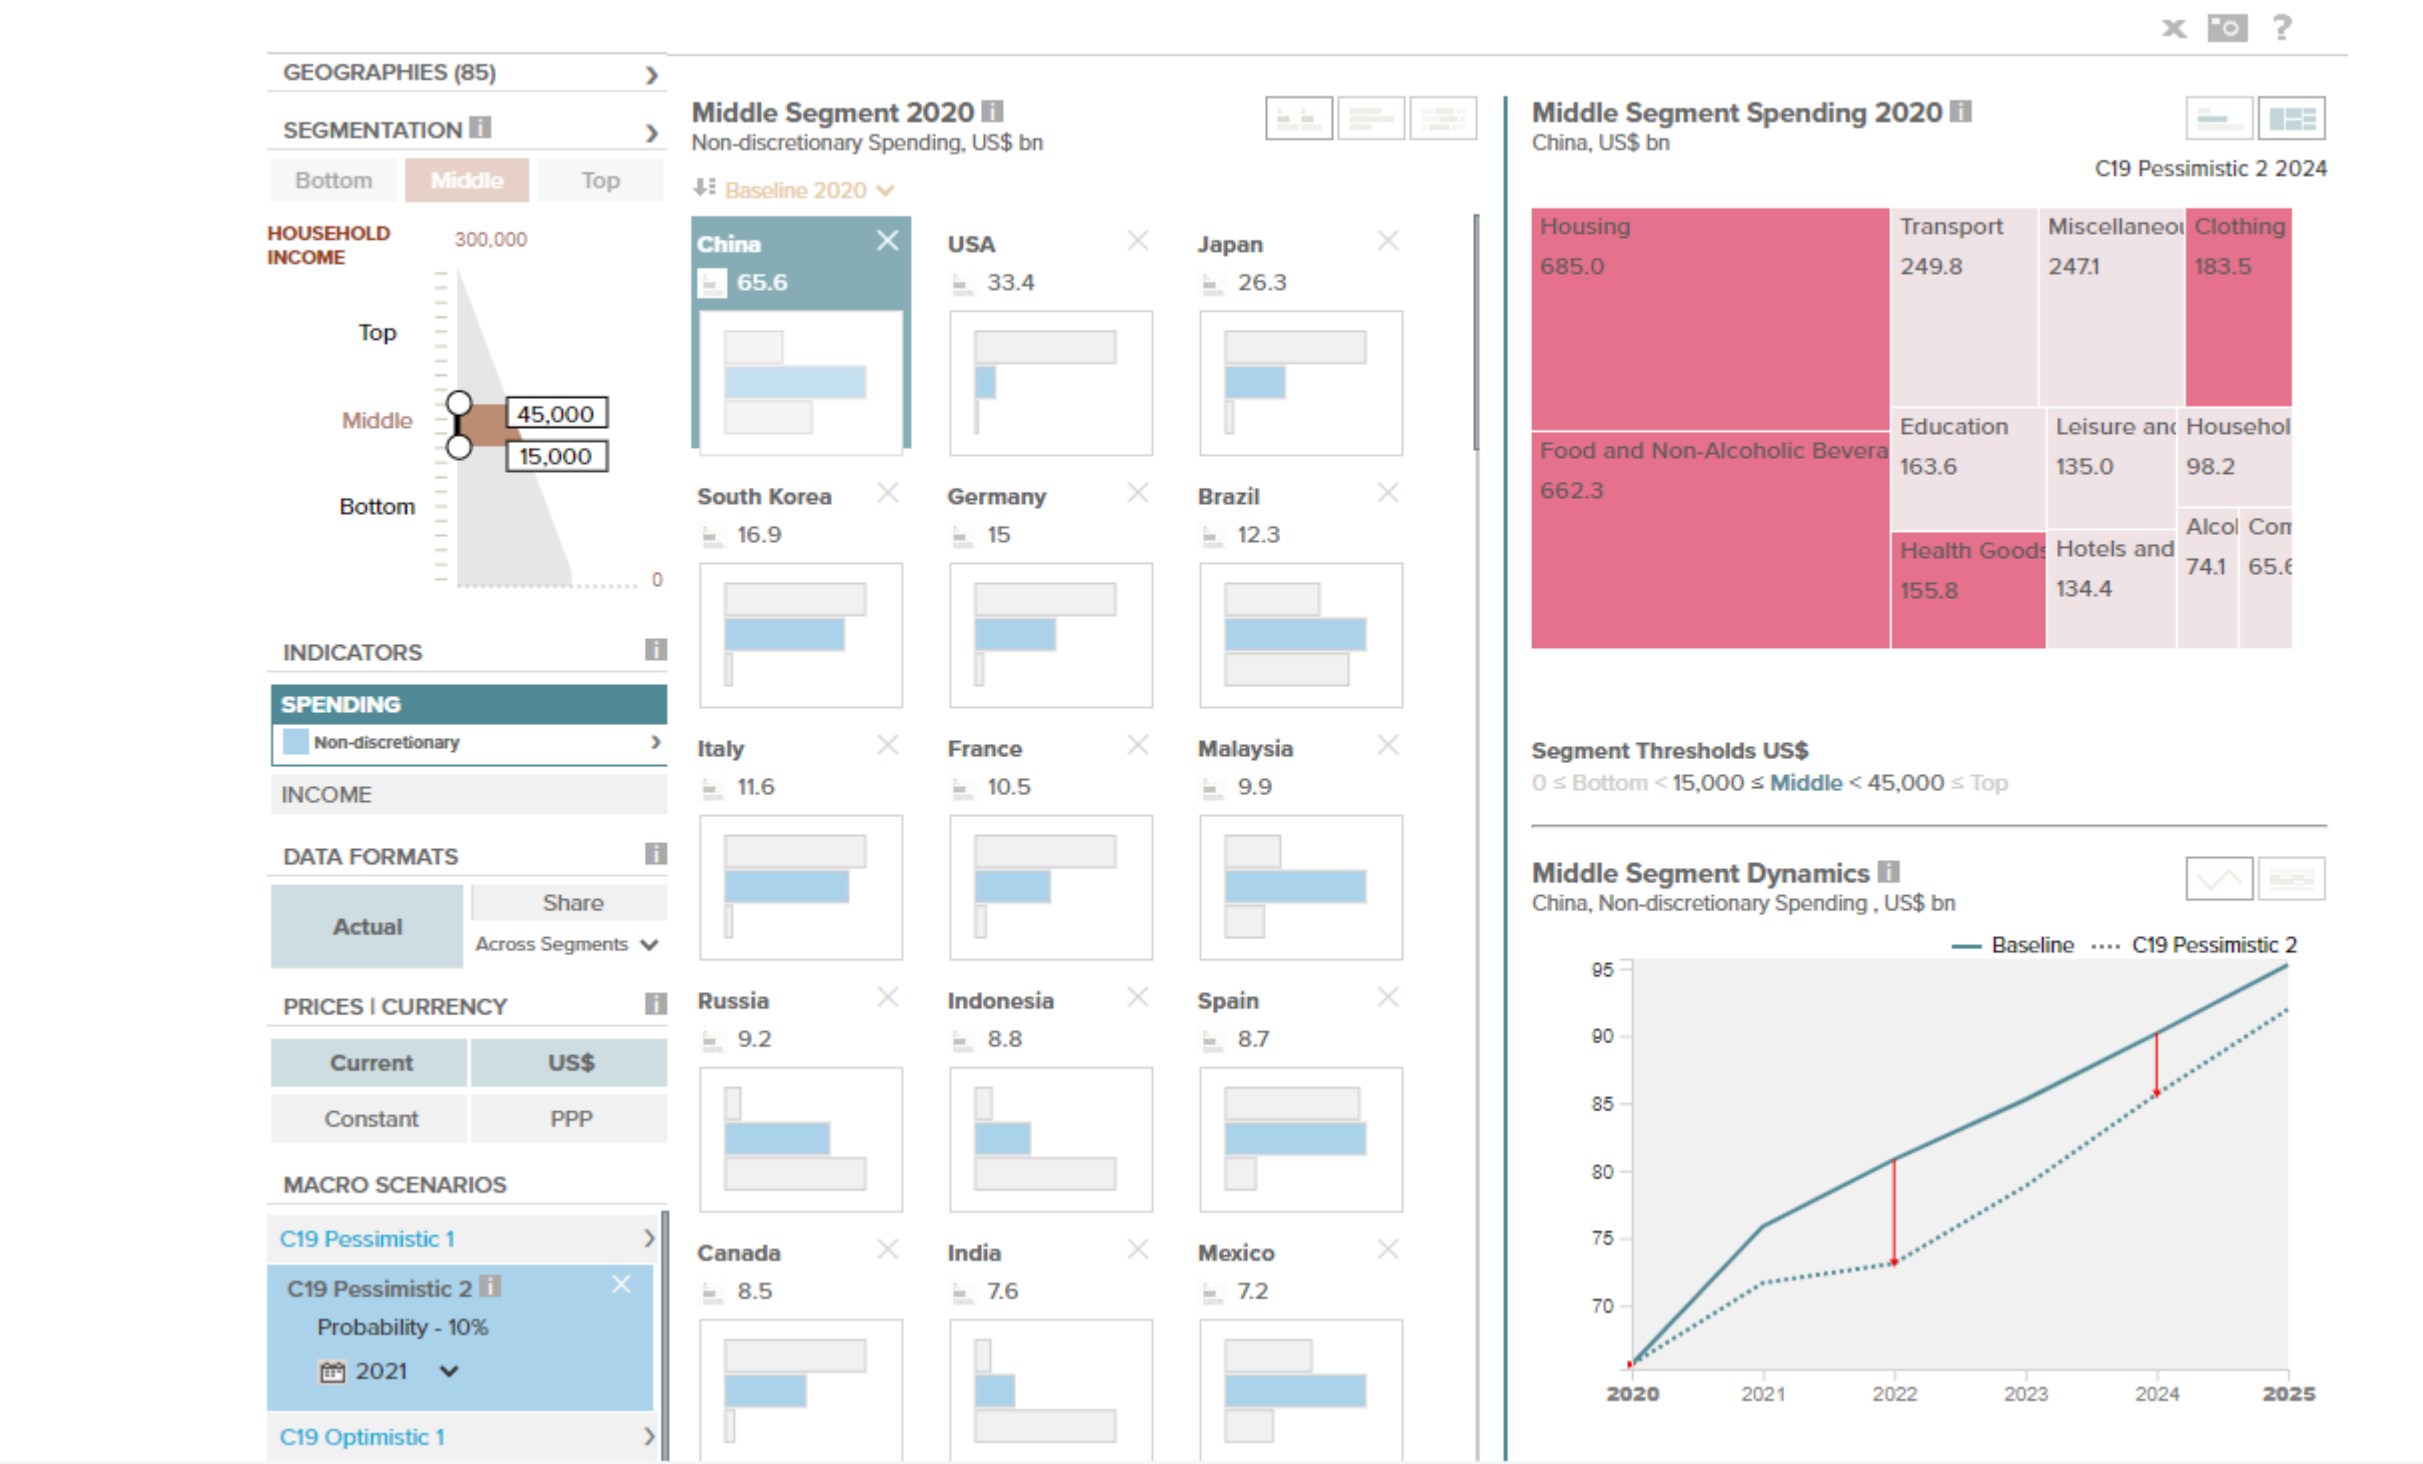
GEOGRAPHIES (85)

SEGMENTATION

Bottom | Middle | Top

HOUSEHOLD INCOME

300,000

Top

Middle

45,000

15,000

Bottom

0

INDICATORS

SPENDING

Non-discretionary

INCOME

DATA FORMATS

Actual

Share

Across Segments

PRICES I CURRENCY

| Current | US$ |
|---|---|
| Constant | PPP |

MACRO SCENARIOS

C19 Pessimistic 1

C19 Pessimistic 2

Probability - 10%

2021

C19 Optimistic 1

Middle Segment 2020

Non-discretionary Spending, US$ bn

Baseline 2020

China 65.6

USA 33.4

Japan 26.3

South Korea 16.9

Germany 15

Brazil 12.3

Italy 11.6

France 10.5

Malaysia 9.9

Russia 9.2

Indonesia 8.8

Spain 8.7

Canada 8.5

India 7.6

Mexico 7.2

Middle Segment Spending 2020

China, US$ bn

C19 Pessimistic 2 2024

Housing 685.0

Transport 249.8

Miscellaneou 247.1

Clothing 183.5

Food and Non-Alcoholic Bevera 662.3

Education 163.6

Leisure anc 135.0

Househol 98.2

Alcol 74.1

Com 65.6

Health Goods 155.8

Hotels and 134.4

Segment Thresholds US$

0 ≤ Bottom < 15,000 ≤ Middle < 45,000 ≤ Top

Middle Segment Dynamics

China, Non-discretionary Spending , US$ bn

Baseline C19 Pessimistic 2

95

90

85

80

75

70

2020 2021 2022 2023 2024 2025